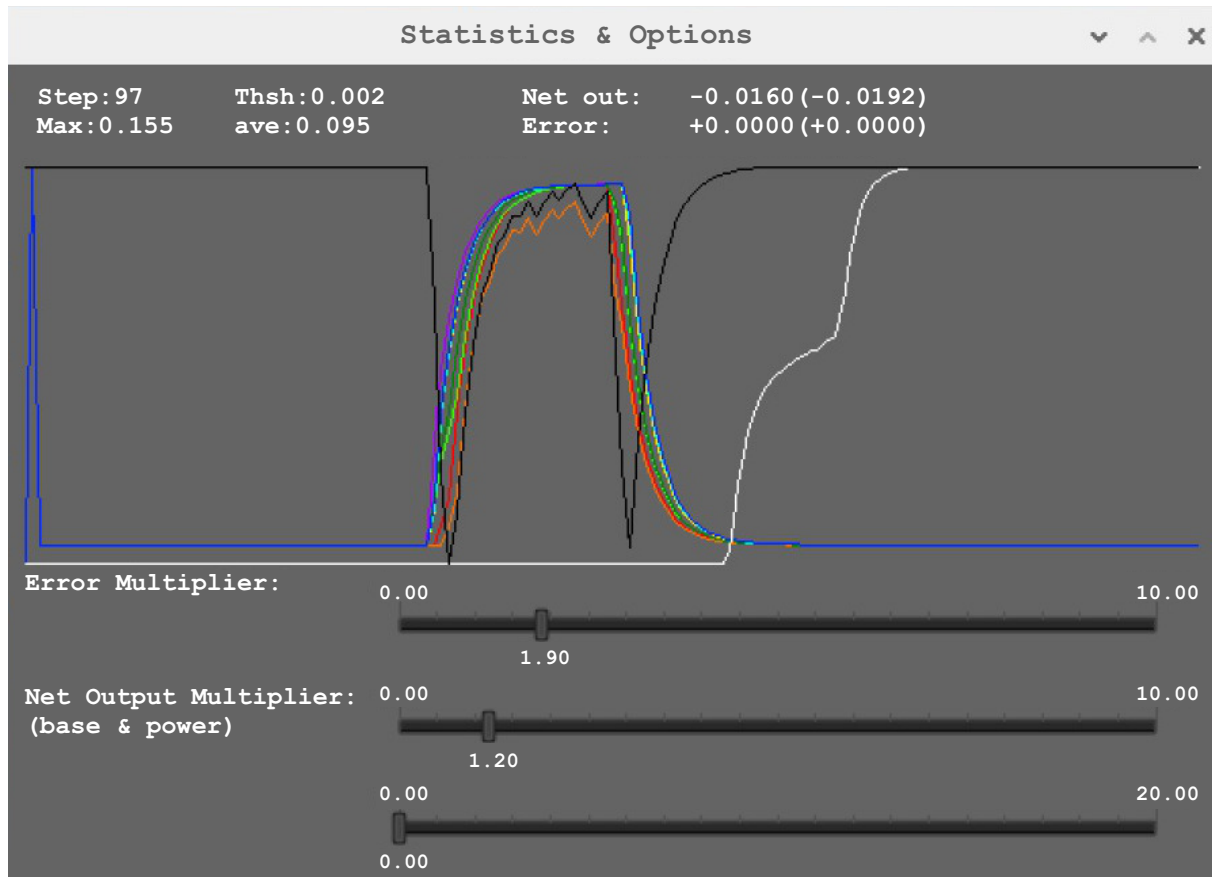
Statistics & Options

Step:97 Thsh:0.002 Net out: -0.0160(-0.0192)
Max:0.155 ave:0.095 Error: +0.0000(+0.0000)

Error Multiplier:
0.00
10.00
1.90

Net Output Multiplier:
(base & power)
0.00
10.00
1.20

0.00
20.00
0.00